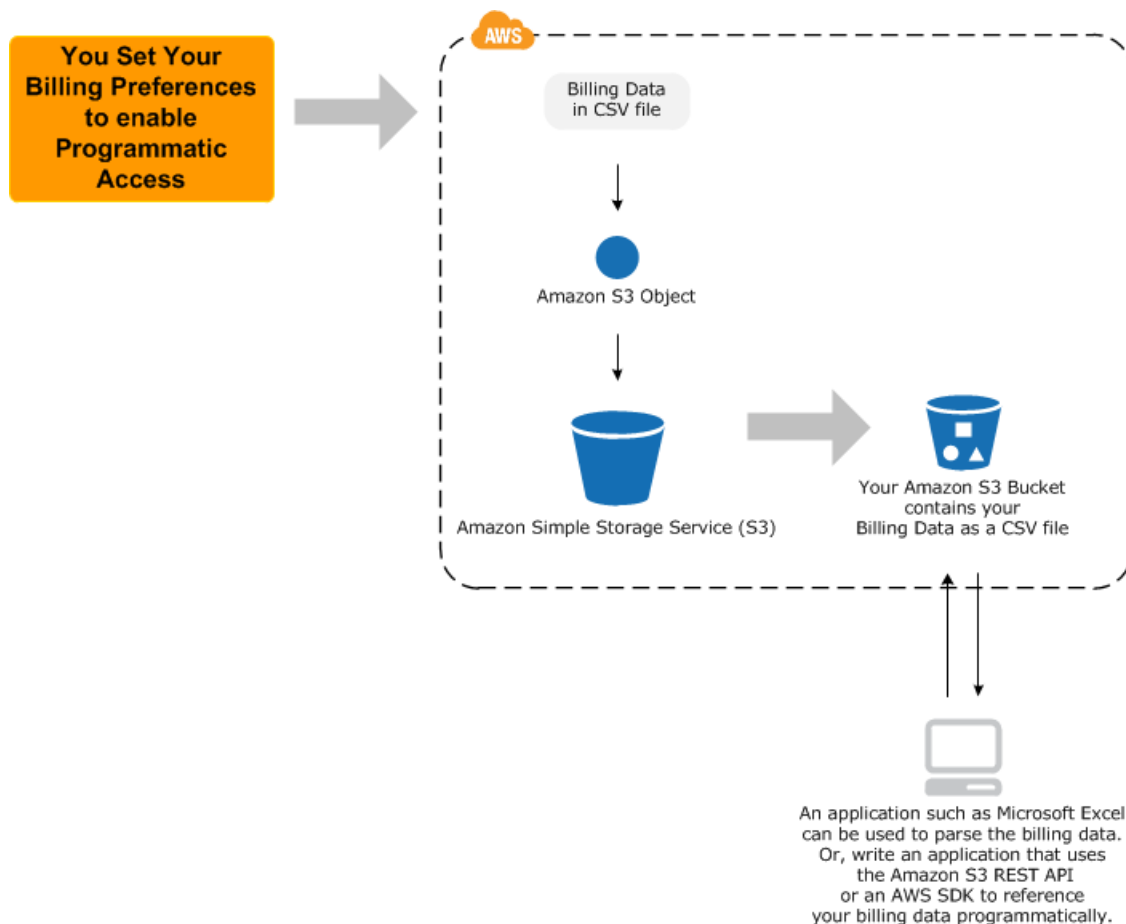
You Set Your Billing Preferences to enable Programmatic Access

AWS

Billing Data in CSV file

Amazon S3 Object

Amazon Simple Storage Service (S3)

Your Amazon S3 Bucket contains your Billing Data as a CSV file

An application such as Microsoft Excel can be used to parse the billing data. Or, write an application that uses the Amazon S3 REST API or an AWS SDK to reference your billing data programmatically.